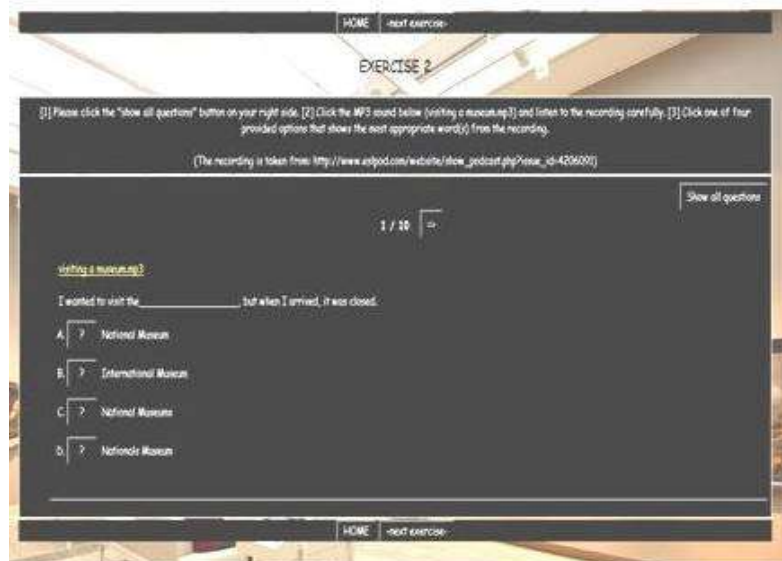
HOME -next exercise-

EXERCISE 2

[1] Please click the "show all questions" button on your right side. [2] Click the MP3 sound below (visiting a museum.mp3) and listen to the recording carefully. [3] Click one of four provided options that shows the most appropriate word(s) from the recording.

(The recording is taken from: http://www.eslpod.com/website/show_podcast.php?issue_id=4206000)

Show all questions

1 / 10 =>

visiting a museum.mp3

I wanted to visit the________________ but when I arrived, it was closed.

A. ? National Museum

B. ? International Museum

C. ? National Museums

D. ? Nationals Museum

HOME -next exercise-